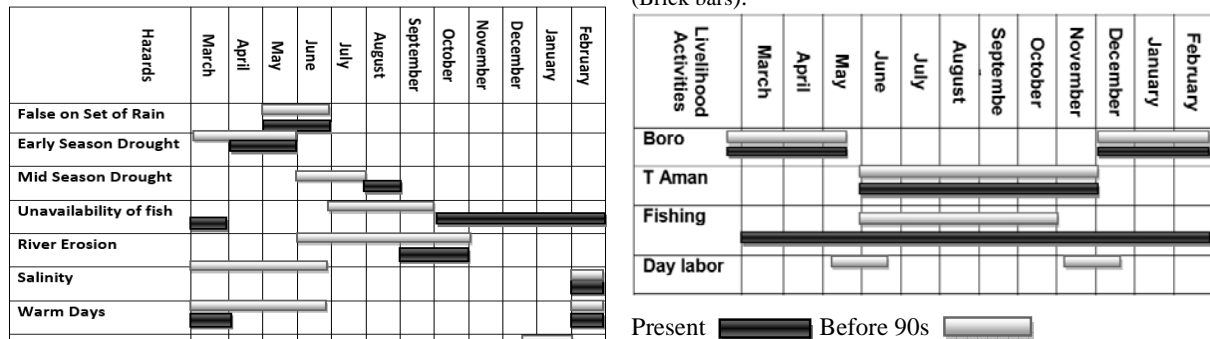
(Brick bars).

| Hazards | March | April | May | June | July | August | September | October | November | December | January | February |
|---|---|---|---|---|---|---|---|---|---|---|---|---|
| False on Set of Rain | | | | | | | | | | | | |
| Early Season Drought | | | | | | | | | | | | |
| Mid Season Drought | | | | | | | | | | | | |
| Unavailability of fish | | | | | | | | | | | | |
| River Erosion | | | | | | | | | | | | |
| Salinity | | | | | | | | | | | | |
| Warm Days | | | | | | | | | | | | |

| Livelihood Activities | March | April | May | June | July | August | Septembe | October | November | December | January | February |
|---|---|---|---|---|---|---|---|---|---|---|---|---|
| Boro | | | | | | | | | | | | |
| T Aman | | | | | | | | | | | | |
| Fishing | | | | | | | | | | | | |
| Day labor | | | | | | | | | | | | |

Present Before 90s